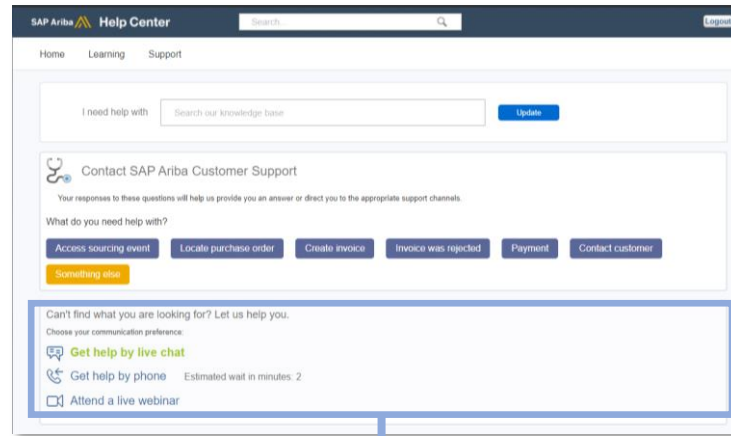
SAP Ariba Help Center Search... Logout

Home Learning Support

I need help with Search our knowledge base Update

Contact SAP Ariba Customer Support

Your responses to these questions will help us provide you an answer or direct you to the appropriate support channels.

What do you need help with?

Access sourcing event Locate purchase order Create invoice Invoice was rejected Payment Contact customer

Something else

Can't find what you are looking for? Let us help you.

Choose your communication preference:

Get help by live chat

Get help by phone Estimated wait in minutes: 2

Attend a live webinar